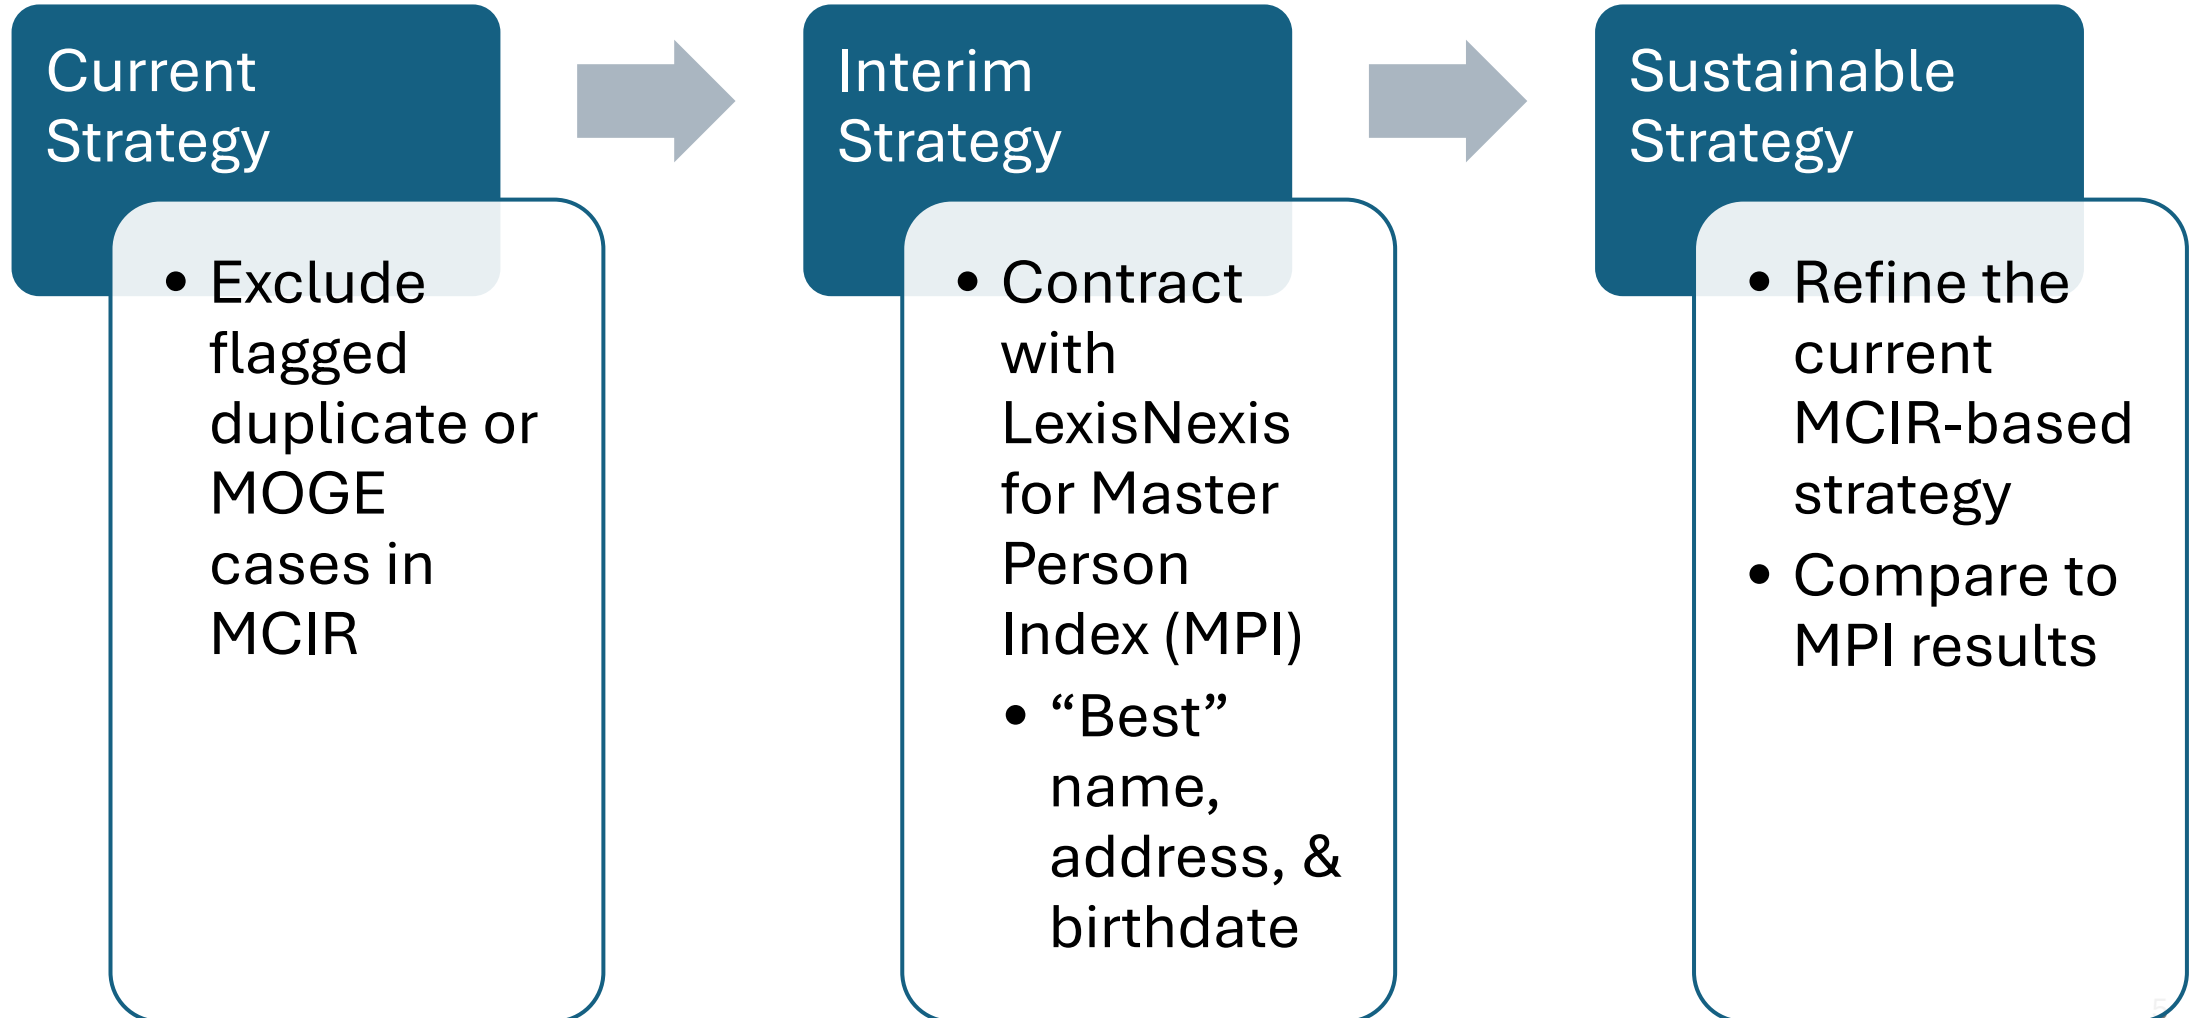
Current Strategy

- Exclude flagged duplicate or MOGE cases in MCIR

Interim Strategy

- Contract with LexisNexis for Master Person Index (MPI)
  - “Best” name, address, & birthdate

Sustainable Strategy

- Refine the current MCIR-based strategy
- Compare to MPI results